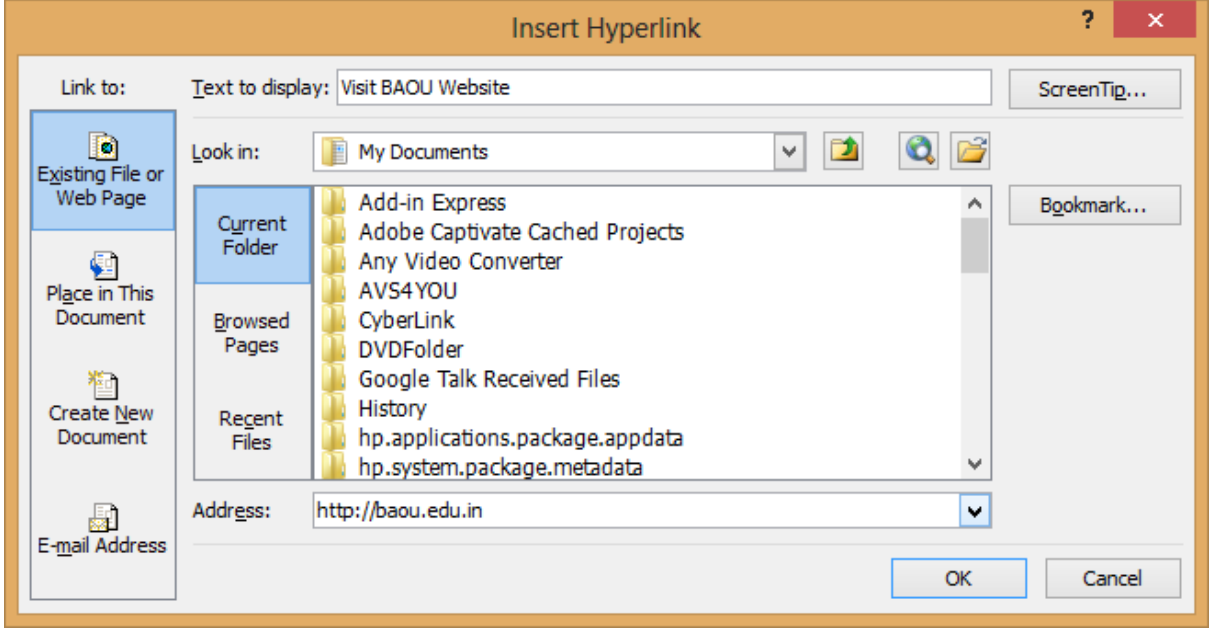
Insert Hyperlink

?

Link to:

Existing File or Web Page

Place in This Document

Create New Document

E-mail Address

Text to display: Visit BAOU Website

ScreenTip...

Look in: My Documents

Current Folder

Browsed Pages

Recent Files

Add-in Express
Adobe Captivate Cached Projects
Any Video Converter
AVS4YOU
CyberLink
DVDFolder
Google Talk Received Files
History
hp.applications.package.appdata
hp.system.package.metadata

Bookmark...

Address: http://baou.edu.in

OK

Cancel